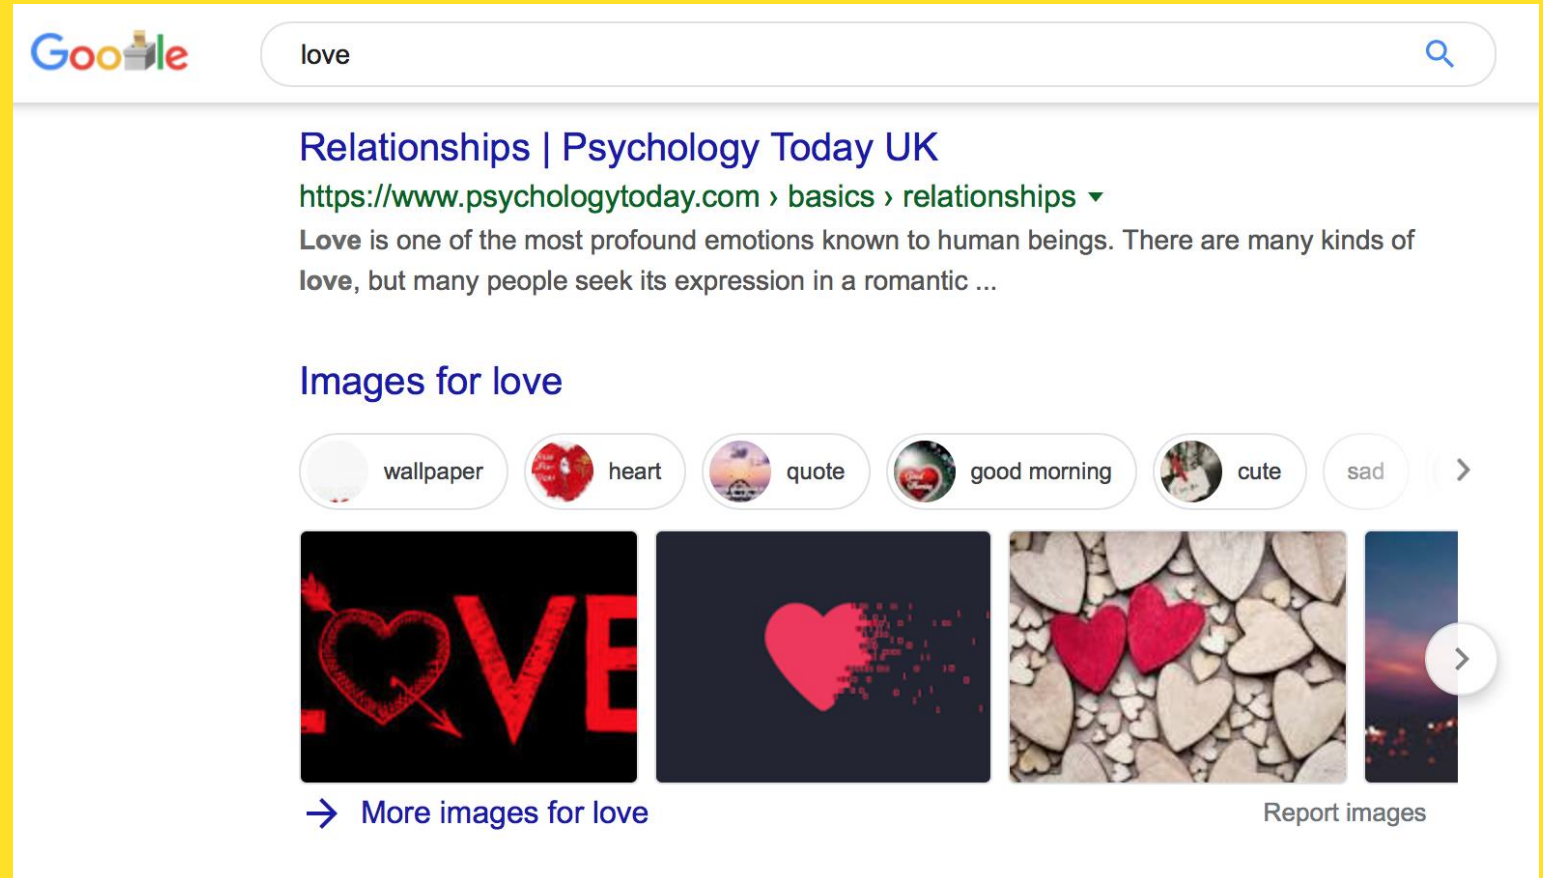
Google

love

Relationships | Psychology Today UK
https://www.psychologytoday.com › basics › relationships

Love is one of the most profound emotions known to human beings. There are many kinds of love, but many people seek its expression in a romantic ...

Images for love

wallpaper heart quote good morning cute sad

LOVE

More images for love

Report images